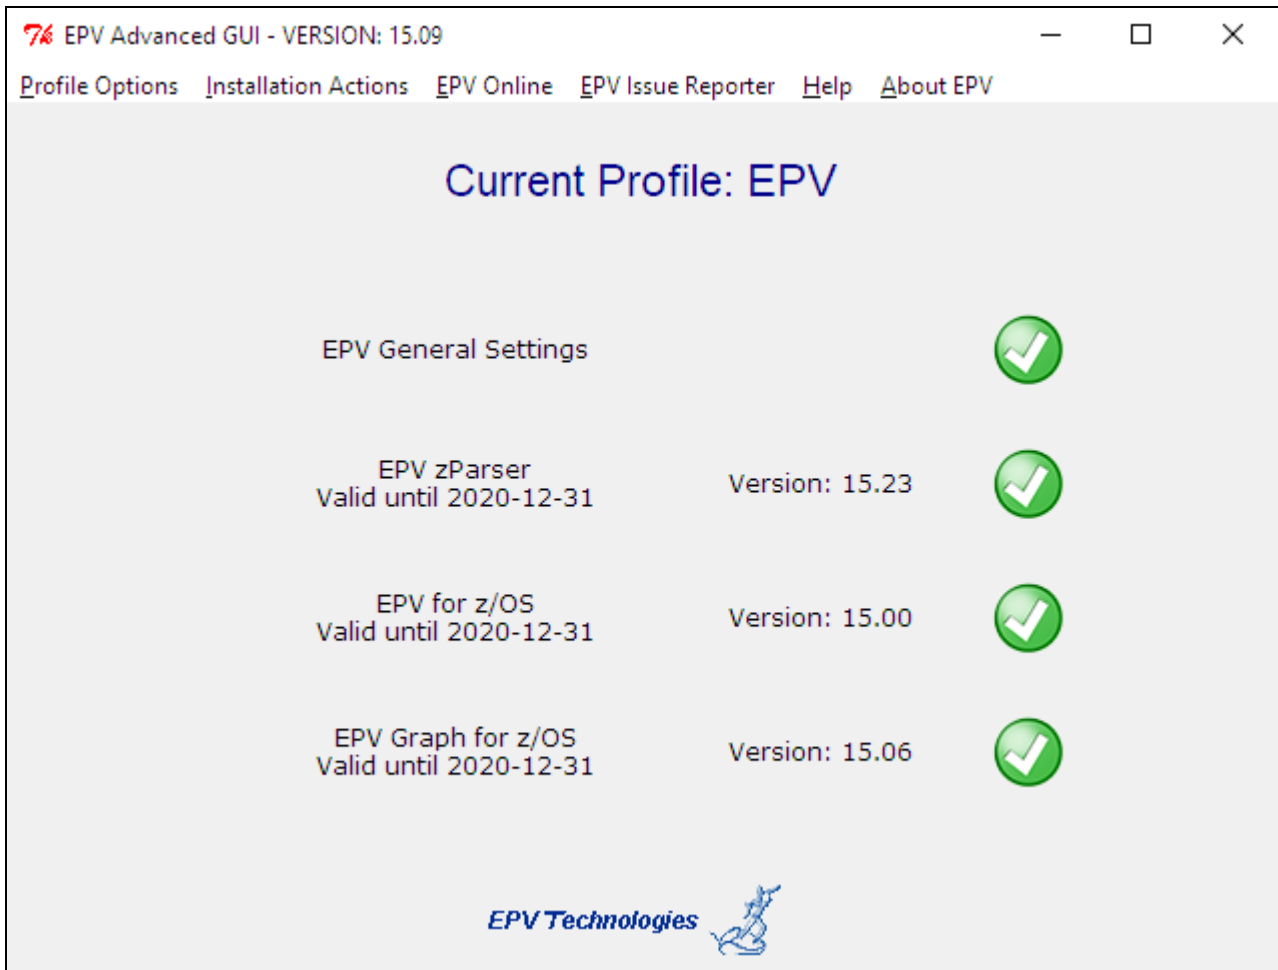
EPV Advanced GUI - VERSION: 15.09

Profile Options Installation Actions EPV Online EPV Issue Reporter Help About EPV

Current Profile: EPV

EPV General Settings

EPV zParser
Valid until 2020-12-31

Version: 15.23

EPV for z/OS
Valid until 2020-12-31

Version: 15.00

EPV Graph for z/OS
Valid until 2020-12-31

Version: 15.06

EPV Technologies